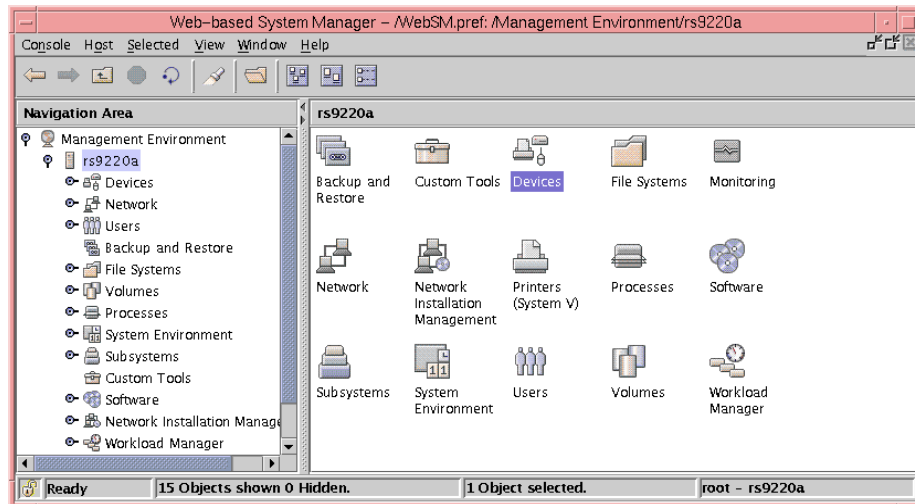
Web-based System Manager – /WebSM.pref: /Management Environment/rs9220a

Console Host Selected View Window Help

Navigation Area

Management Environment
rs9220a
Devices
Network
Users
Backup and Restore
File Systems
Volumes
Processes
System Environment
Subsystems
Custom Tools
Software
Network Installation Manage
Workload Manager

rs9220a

Backup and Restore
Custom Tools
Devices
File Systems
Monitoring
Network
Network Installation Management
Printers (System V)
Processes
Software
Subsystems
System Environment
Users
Volumes
Workload Manager

Ready
15 Objects shown 0 Hidden.
1 Object selected.
root - rs9220a